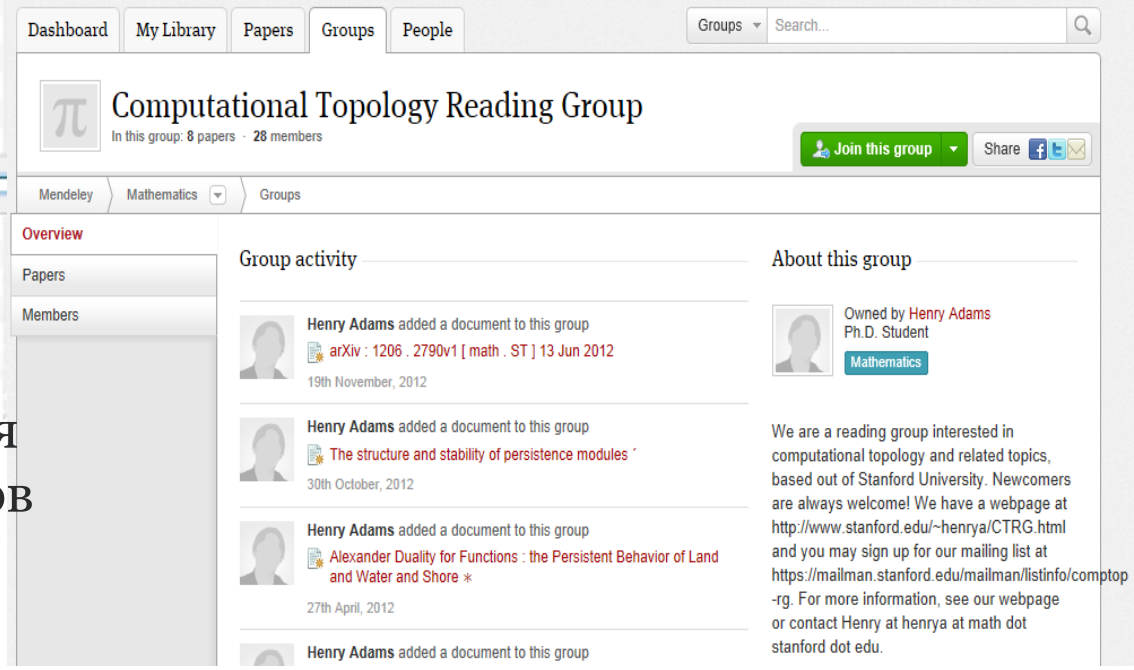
Dashboard My Library Papers Groups People

Groups Search...

π

Computational Topology Reading Group

In this group: 8 papers · 28 members

Join this group

Share

Mendeley Mathematics Groups

Overview

Papers

Members

Group activity

Henry Adams added a document to this group

arXiv : 1206 . 2790v1 [ math . ST ] 13 Jun 2012

19th November, 2012

Henry Adams added a document to this group

The structure and stability of persistence modules ´

30th October, 2012

Henry Adams added a document to this group

Alexander Duality for Functions : the Persistent Behavior of Land and Water and Shore ∗

27th April, 2012

Henry Adams added a document to this group

About this group

Owned by Henry Adams
Ph.D. Student

Mathematics

We are a reading group interested in computational topology and related topics, based out of Stanford University. Newcomers are always welcome! We have a webpage at http://www.stanford.edu/~henrya/CTRG.html and you may sign up for our mailing list at https://mailman.stanford.edu/mailman/listinfo/comptop-rg. For more information, see our webpage or contact Henry at henrya at math dot stanford dot edu.

я

ов